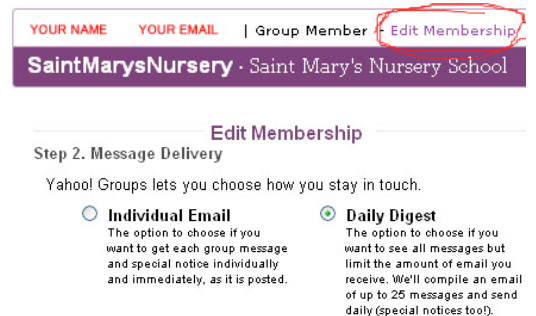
YOUR NAME YOUR EMAIL | Group Member - Edit Membership

SaintMarysNursery · Saint Mary's Nursery School

Edit Membership

Step 2. Message Delivery

Yahoo! Groups lets you choose how you stay in touch.

Individual Email
The option to choose if you want to get each group message and special notice individually and immediately, as it is posted.

Daily Digest
The option to choose if you want to see all messages but limit the amount of email you receive. We'll compile an email of up to 25 messages and send daily (special notices too!).